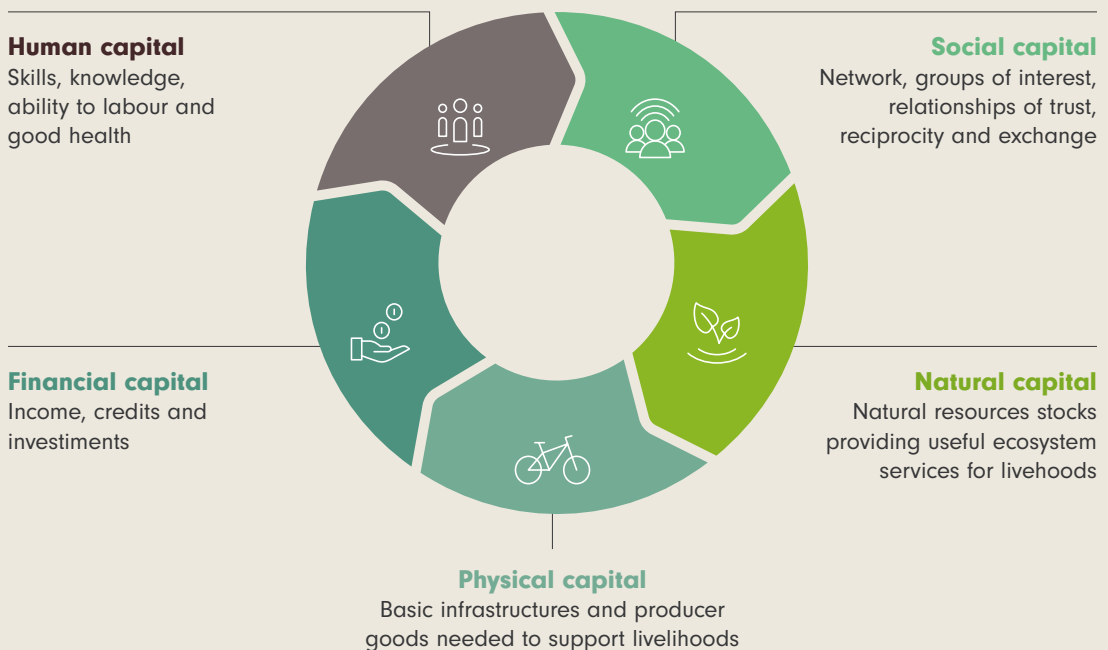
Human capital
Skills, knowledge, ability to labour and good health

Social capital
Network, groups of interest, relationships of trust, reciprocity and exchange

Financial capital
Income, credits and investiments

Natural capital
Natural resources stocks providing useful ecosystem services for livehoods

Physical capital
Basic infrastructures and producer goods needed to support livelihoods